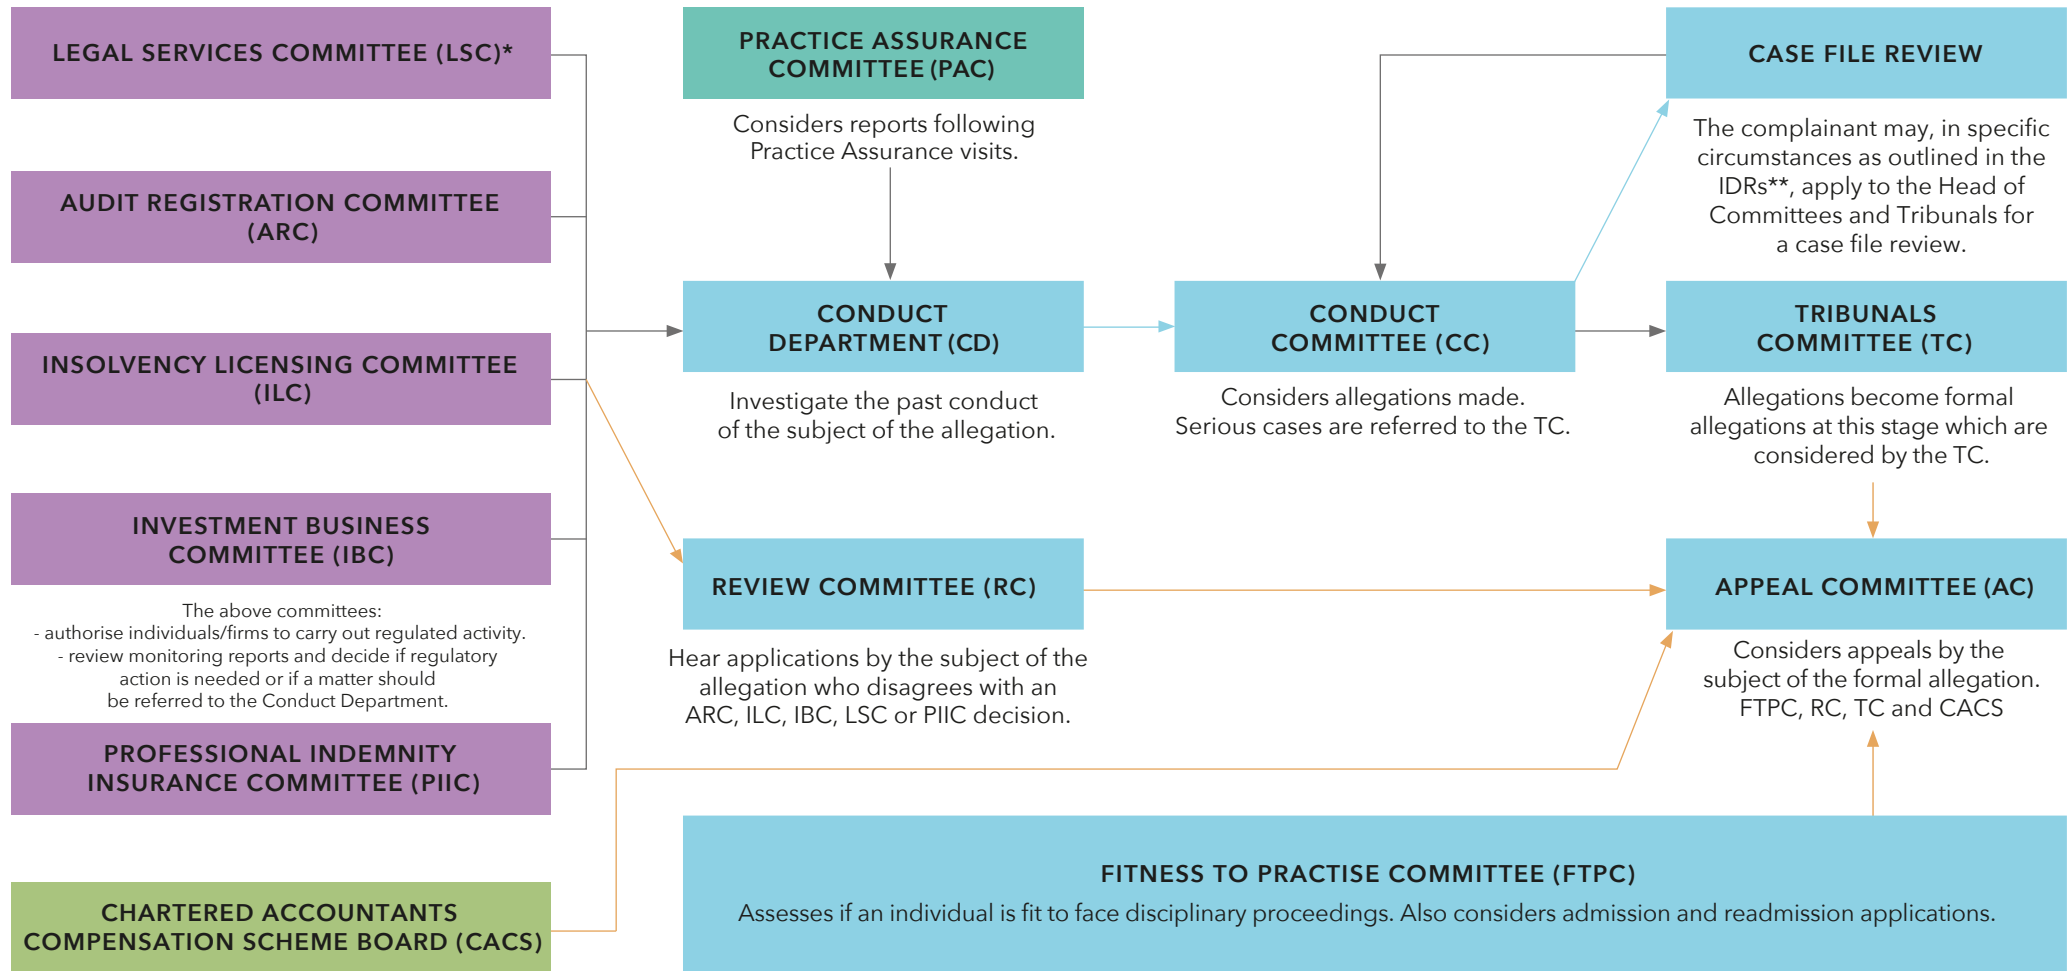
LEGAL SERVICES COMMITTEE (LSC)*

AUDIT REGISTRATION COMMITTEE (ARC)

INSOLVENCY LICENSING COMMITTEE (ILC)

INVESTMENT BUSINESS COMMITTEE (IBC)

The above committees:
- authorise individuals/firms to carry out regulated activity.
- review monitoring reports and decide if regulatory action is needed or if a matter should be referred to the Conduct Department.

PROFESSIONAL INDEMNITY INSURANCE COMMITTEE (PIIC)

CHARTERED ACCOUNTANTS COMPENSATION SCHEME BOARD (CACS)

PRACTICE ASSURANCE COMMITTEE (PAC)

Considers reports following Practice Assurance visits.

CONDUCT DEPARTMENT (CD)

Investigate the past conduct of the subject of the allegation.

REVIEW COMMITTEE (RC)

Hear applications by the subject of the allegation who disagrees with an ARC, ILC, IBC, LSC or PIIC decision.

CONDUCT COMMITTEE (CC)

Considers allegations made. Serious cases are referred to the TC.

CASE FILE REVIEW

The complainant may, in specific circumstances as outlined in the IDRs**, apply to the Head of Committees and Tribunals for a case file review.

TRIBUNALS COMMITTEE (TC)

Allegations become formal allegations at this stage which are considered by the TC.

APPEAL COMMITTEE (AC)

Considers appeals by the subject of the formal allegation. FTPC, RC, TC and CACS

FITNESS TO PRACTISE COMMITTEE (FTPC)

Assesses if an individual is fit to face disciplinary proceedings. Also considers admission and readmission applications.